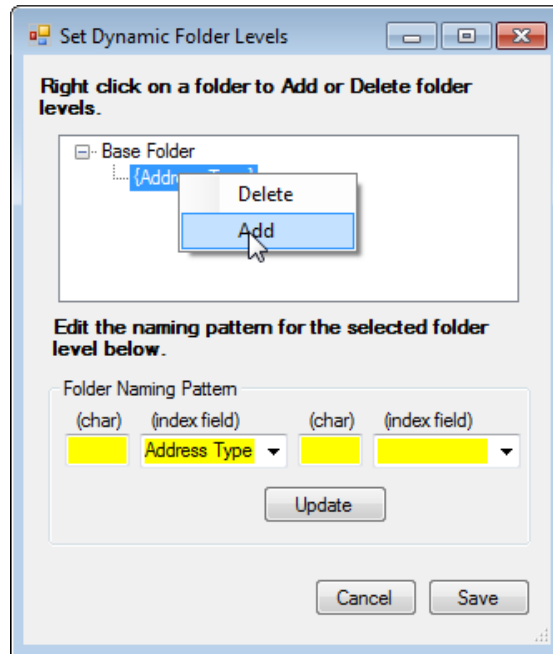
Set Dynamic Folder Levels

Right click on a folder to Add or Delete folder levels.

Base Folder
{Addre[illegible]}

Delete
Add

Edit the naming pattern for the selected folder level below.

Folder Naming Pattern

| (char) | (index field) | (char) | (index field) |
|---|---|---|---|
| | Address Type | | |

Update

Cancel
Save